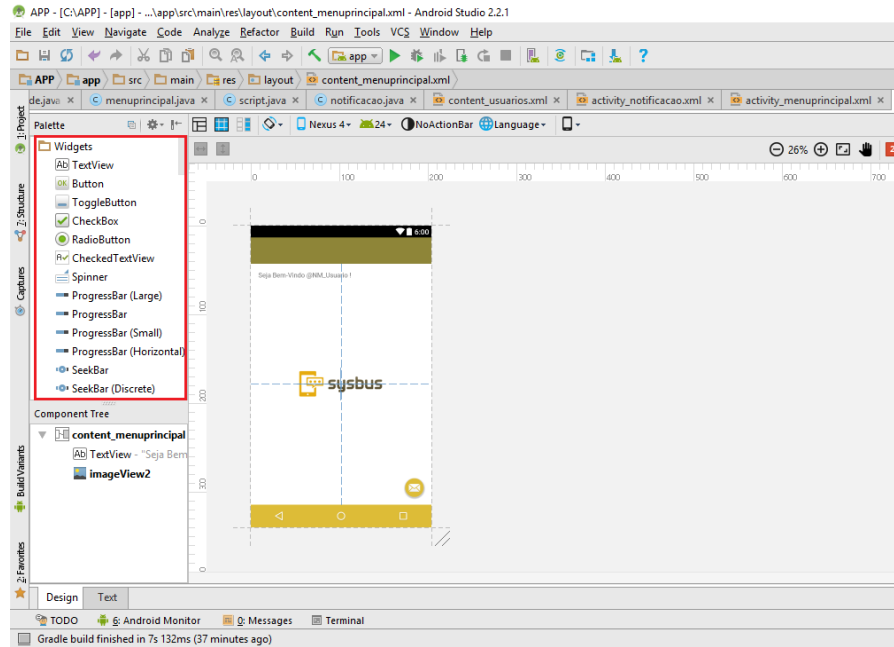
APP - [C:\APP] - [app] - ...\app\src\main\res\layout\content_menuprincipal.xml - Android Studio 2.2.1

File Edit View Navigate Code Analyze Refactor Build Run Tools VCS Window Help

app

APP app src main res layout content_menuprincipal.xml

de.java × menuprincipal.java × script.java × notificacao.java × content_usuarios.xml × activity_notificacao.xml × activity_menuprincipal.xml ×

1: Project

Palette

Nexus 4 24 NoActionBar Language

26%

Widgets
TextView
Button
ToggleButton
CheckBox
RadioButton
CheckedTextView
Spinner
ProgressBar (Large)
ProgressBar
ProgressBar (Small)
ProgressBar (Horizontal)
SeekBar
SeekBar (Discrete)

0 100 200 300 400 500 600 700

6:00

Seja Bem-Vindo @NM_Usuario !

sysbus

Component Tree
content_menuprincipal
TextView - "Seja Bem
imageView2

2: Structure

Captures

Build Variants

2: Favorites

Design Text

TODO 6: Android Monitor 0: Messages Terminal

Gradle build finished in 7s 132ms (37 minutes ago)